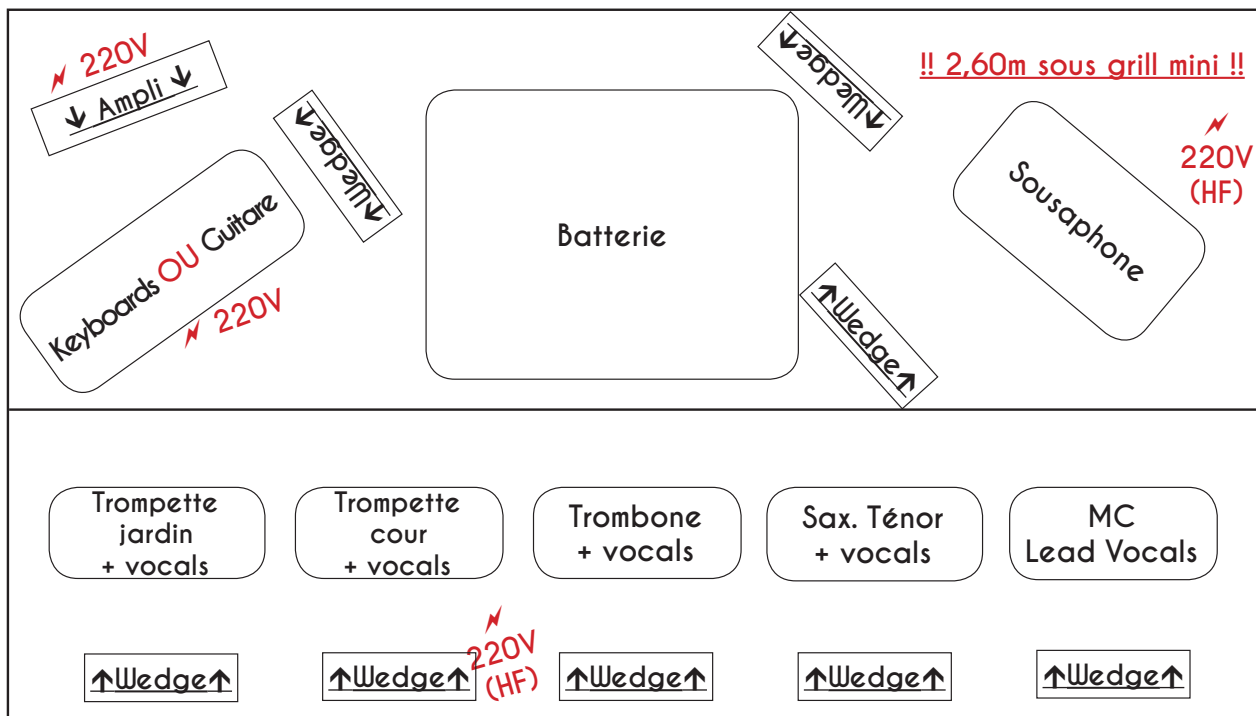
220V
↓ Ampli ↓

↓Wedge↓

Keyboards OU Guitare
220V

Batterie

↓Wedge↓

!! 2,60m sous grill mini !!

220V
(HF)

Sousaphone

↑Wedge↑

Trompette jardin + vocals

Trompette cour + vocals

Trombone + vocals

Sax. Ténor + vocals

MC Lead Vocals

↑Wedge↑

↑Wedge↑

220V
(HF)

↑Wedge↑

↑Wedge↑

↑Wedge↑